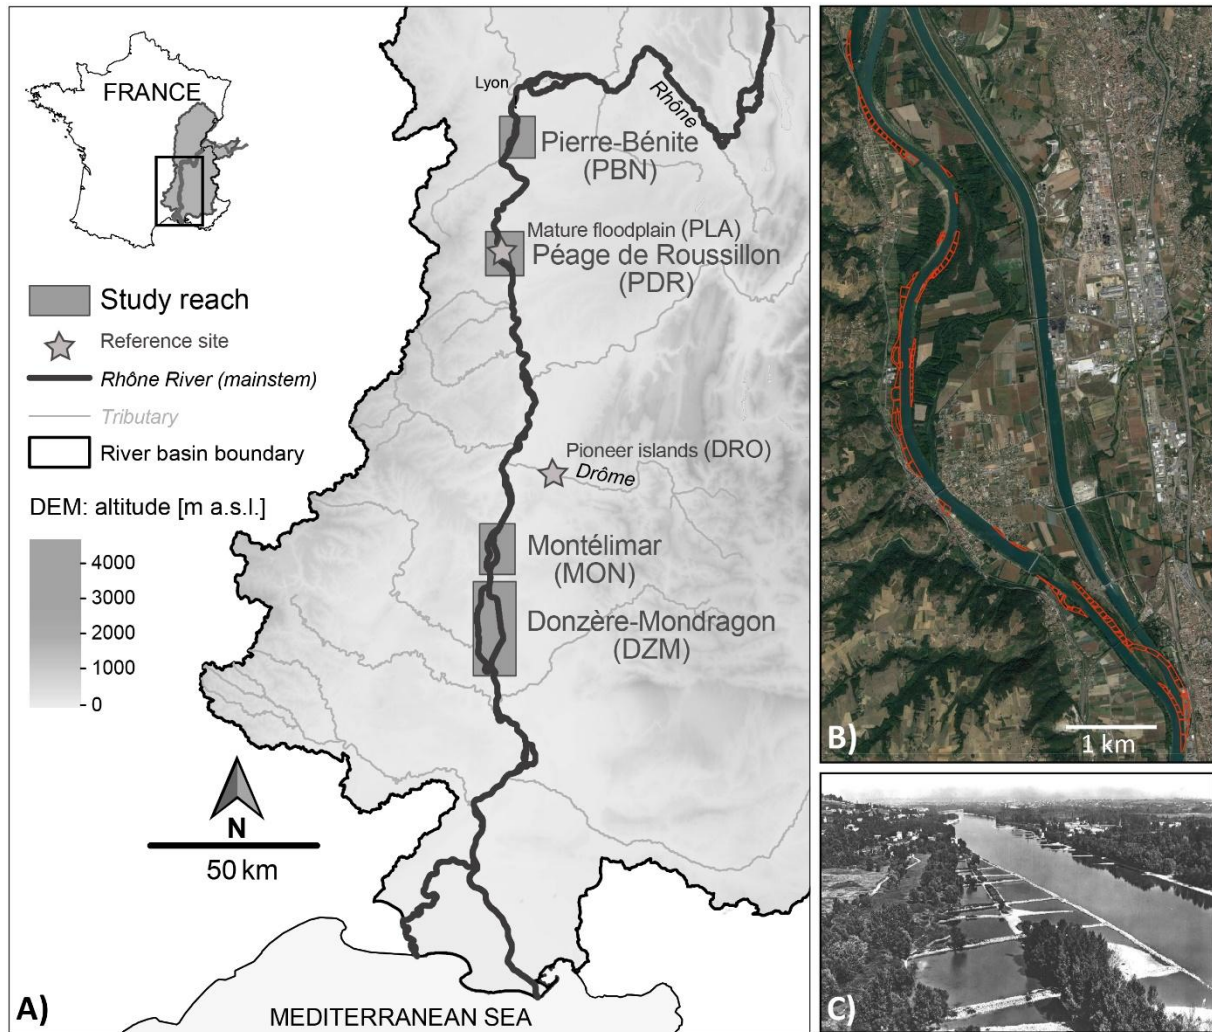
FRANCE

Lyon

Rhône

Pierre-Bénite (PBN)

Mature floodplain (PLA)
Péage de Roussillon (PDR)

Study reach

Reference site

Rhône River (mainstem)

Tributary

River basin boundary

Pioneer islands (DRO)
Drôme

DEM: altitude [m a.s.l.]

4000
3000
2000
1000
0

Montélimar (MON)

Donzère-Mondragon (DZM)

N

50 km

A)

MEDITERRANEAN SEA

B)

1 km

C)